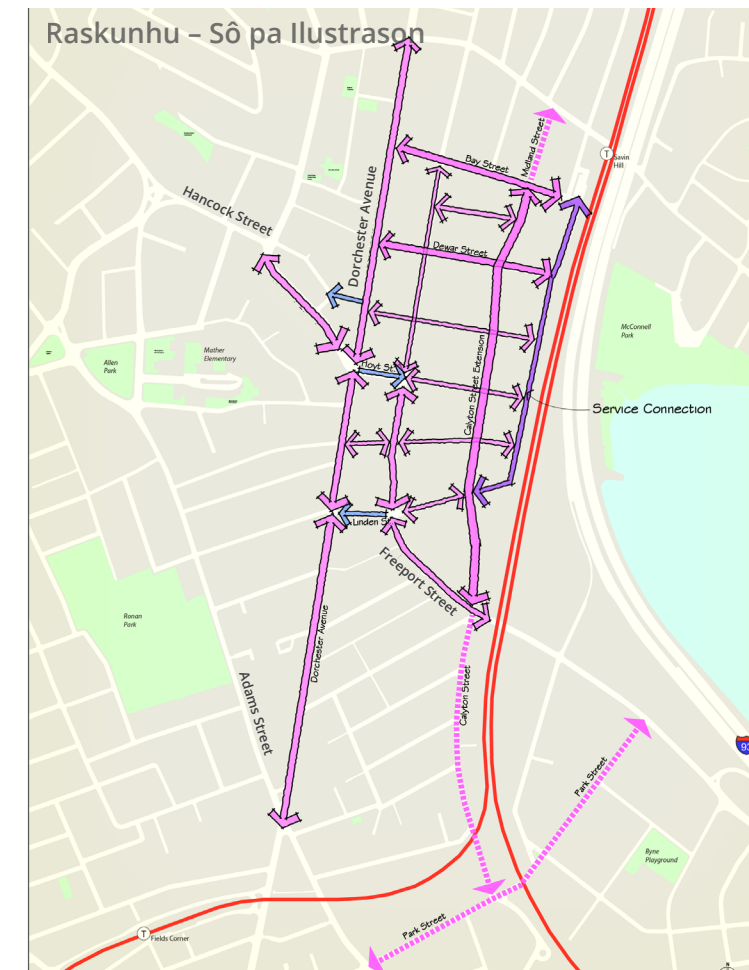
Raskunhu – Sô pa Ilustrason

Savin Hill

Midland Street

Bay Street

Hancock Street

Dorchester Avenue

Dewar Street

McConnell Park

Allen Park

Mather Elementary

Floyd St

Calyton Street Extension

Service Connection

Linden St

Freeport Street

Ronan Park

Dorchester Avenue

Adams Street

Calyton Street

Park Street

Byne Playground

Park Street

Fields Corner

93